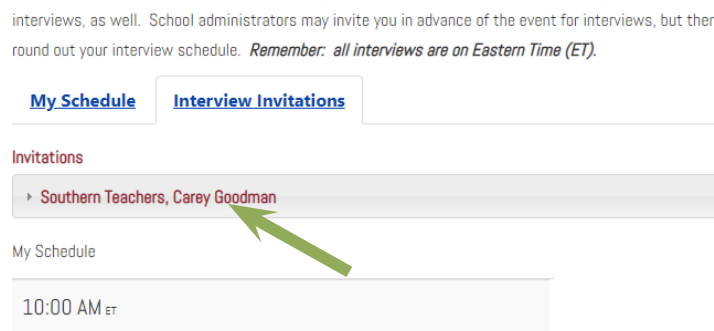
interviews, as well. School administrators may invite you in advance of the event for interviews, but ther round out your interview schedule. *Remember: all interviews are on Eastern Time (ET).*

My Schedule

Interview Invitations

Invitations

Southern Teachers, Carey Goodman

My Schedule

10:00 AM ET